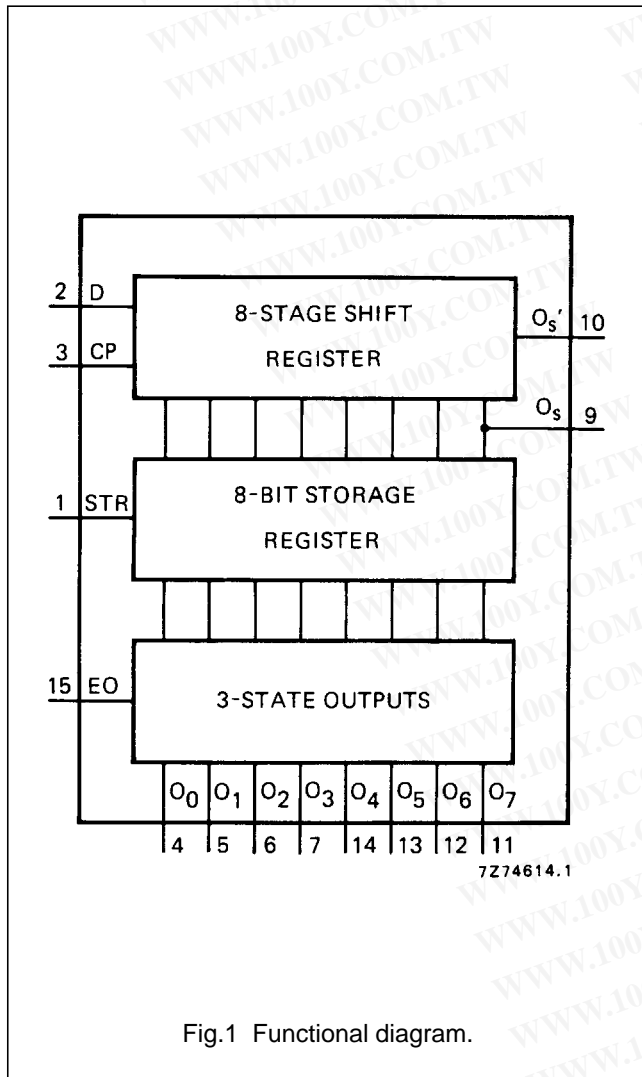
WWW.100Y.COM.TW

2 D
3 CP
8-STAGE SHIFT REGISTER
$O_S'$ 10
$O_S$ 9
1 STR
8-BIT STORAGE REGISTER
15 EO
3-STATE OUTPUTS
$O_0$ $O_1$ $O_2$ $O_3$ $O_4$ $O_5$ $O_6$ $O_7$
4 5 6 7 14 13 12 11
7Z74614.1

Fig.1 Functional diagram.